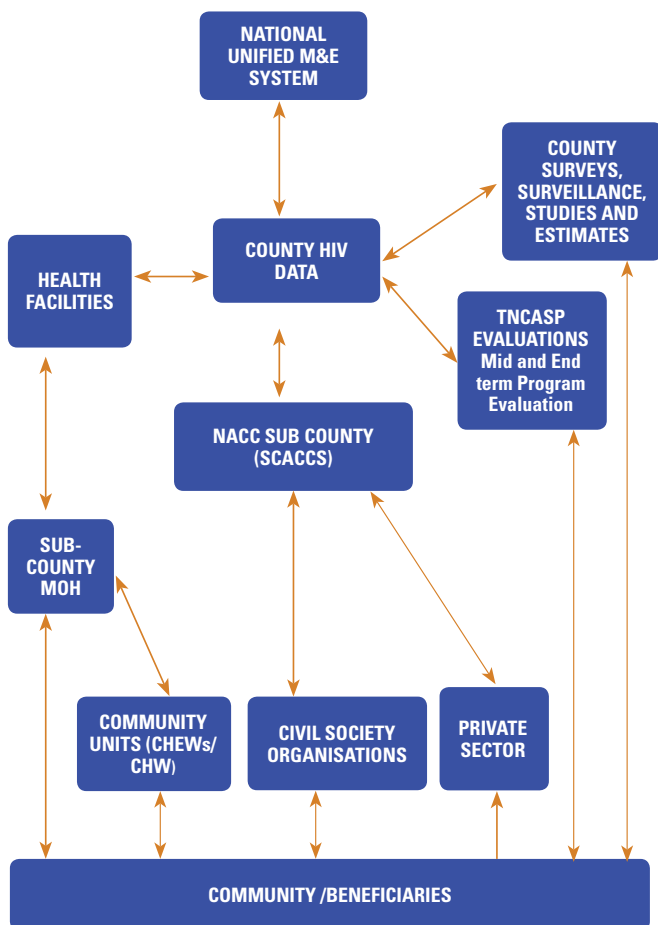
NATIONAL UNIFIED M&E SYSTEM

COUNTY SURVEYS, SURVEILLANCE, STUDIES AND ESTIMATES

HEALTH FACILITIES

COUNTY HIV DATA

TNCASP EVALUATIONS Mid and End term Program Evaluation

NACC SUB COUNTY (SCACCS)

SUB-COUNTY MOH

COMMUNITY UNITS (CHEWs/ CHW)

CIVIL SOCIETY ORGANISATIONS

PRIVATE SECTOR

COMMUNITY /BENEFICIARIES